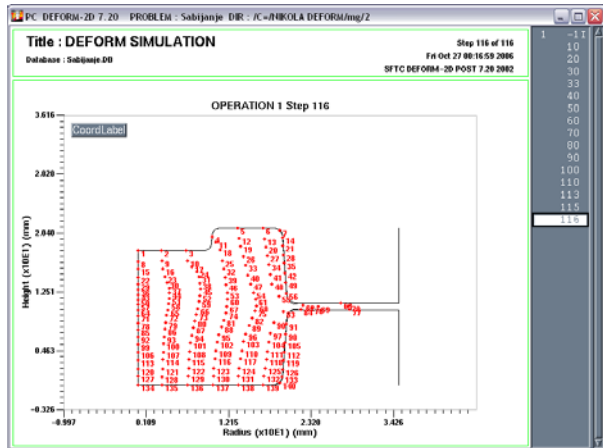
PC DEFORM-2D 7.20 PROBLEM : Sabijanje DIR : /C=/NIKOLA DEFORM/mg/2

Title : DEFORM SIMULATION

Database : Sabijanje.DB

Step 116 of 116
Fri Oct 27 00:16:59 2006
SFTC DEFORM-2D POST 7.20 2002

OPERATION 1 Step 116

CoordLabel

3.616
2.020
2.040
1.251
0.463
-0.326

Height (x10E1) (mm)

-0.997
0.109
1.215
2.320
3.426

Radius (x10E1) (mm)

1 -1
10
20
30
33
40
50
60
70
80
90
100
110
113
115
116